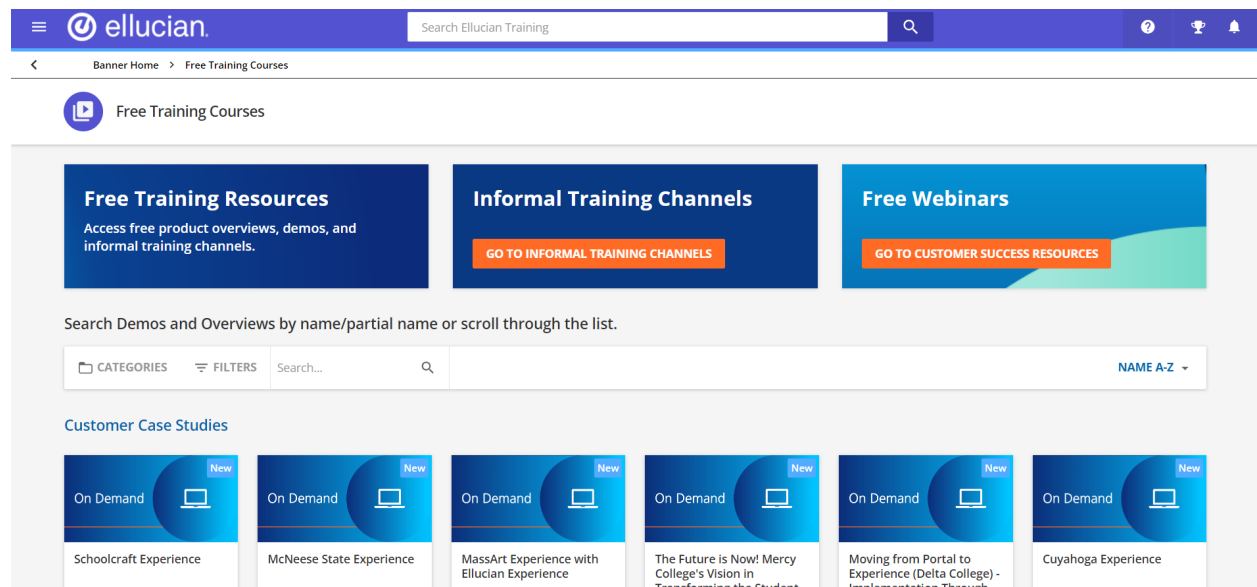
ellucian.

Search Ellucian Training

Banner Home > Free Training Courses

Free Training Courses

Free Training Resources
Access free product overviews, demos, and informal training channels.

Informal Training Channels
GO TO INFORMAL TRAINING CHANNELS

Free Webinars
GO TO CUSTOMER SUCCESS RESOURCES

Search Demos and Overviews by name/partial name or scroll through the list.

CATEGORIES FILTERS Search... NAME A-Z

Customer Case Studies

New
On Demand
Schoolcraft Experience

New
On Demand
McNeese State Experience

New
On Demand
MassArt Experience with Ellucian Experience

New
On Demand
The Future is Now! Mercy College's Vision in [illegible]

New
On Demand
Moving from Portal to Experience (Delta College) - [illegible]

New
On Demand
Cuyahoga Experience